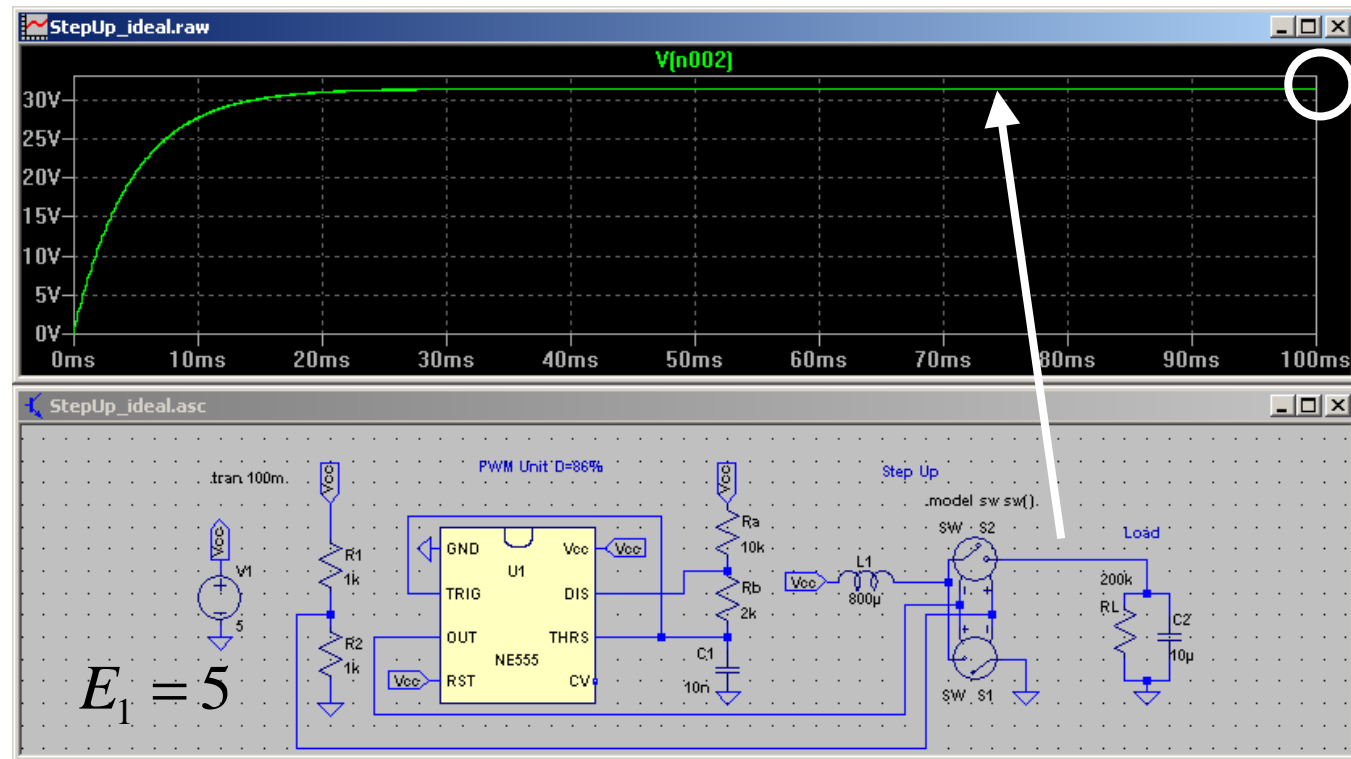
StepUp_ideal.raw

V(n002)

30V
25V
20V
15V
10V
5V
0V
0ms 10ms 20ms 30ms 40ms 50ms 60ms 70ms 80ms 90ms 100ms

StepUp_ideal.asc

.tran 100m.

PWM Unit D=86%

Step Up

.model sw sw().

Load

Vcc
V1
5

Vcc
R1
1k
R2
1k

GND
TRIG
OUT
RST
U1
NE555
Vcc
DIS
THRS
CV

Vcc
Vcc

Vcc
Ra
10k
Rb
2k
C1
10n

Vcc
L1
800µ

SW S2
SW S1

200k
RL
C2
10µ

$E_1 = 5$